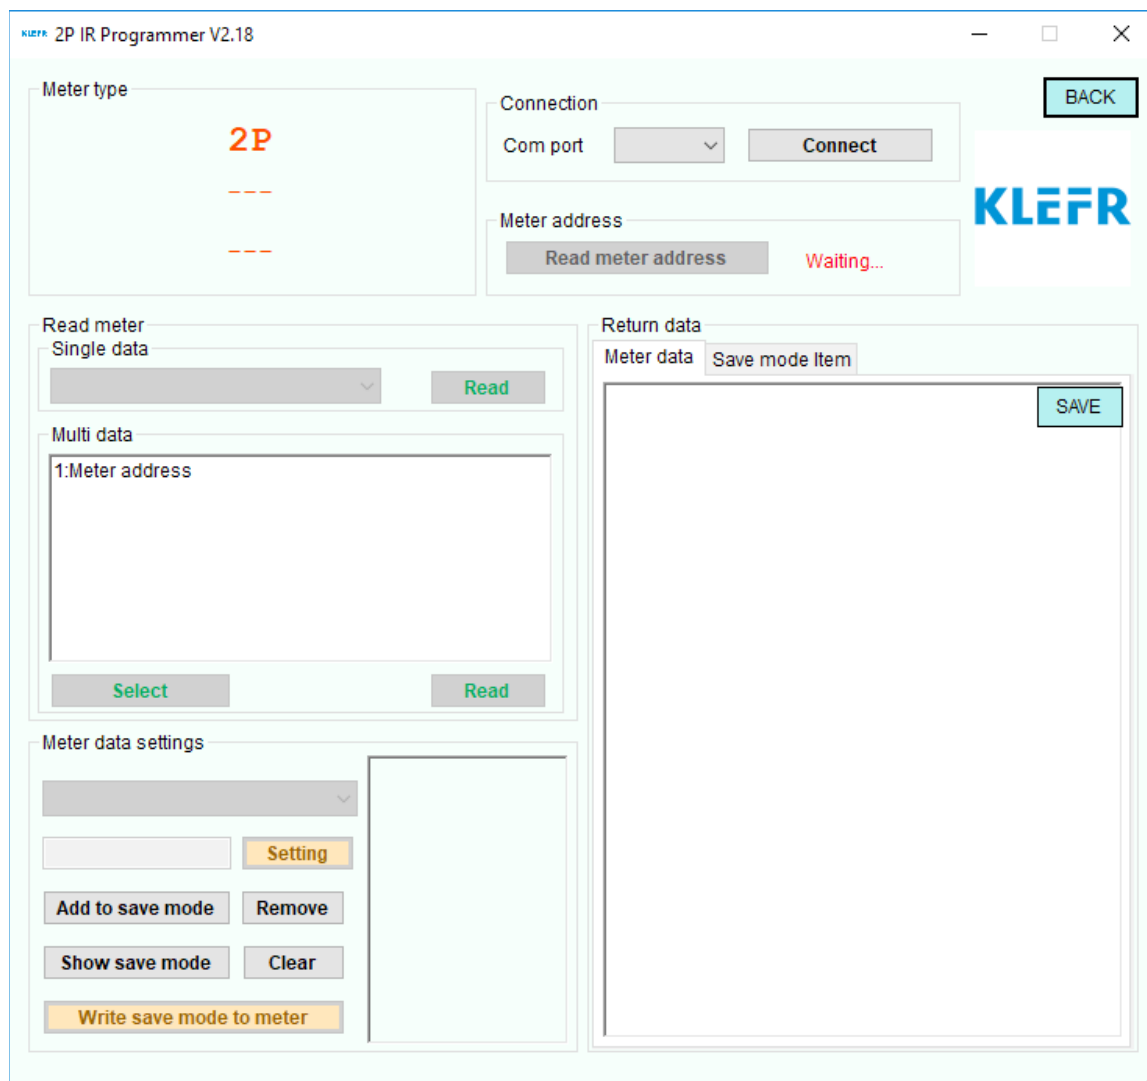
KLEFR 2P IR Programmer V2.18

Meter type
2P
---
---

Connection
Com port
Connect

BACK

KLEFR

Meter address
Read meter address
Waiting...

Read meter
Single data
Read

Multi data
1:Meter address
Select
Read

Meter data settings
Setting
Add to save mode
Remove
Show save mode
Clear
Write save mode to meter

Return data
Meter data
Save mode Item
SAVE